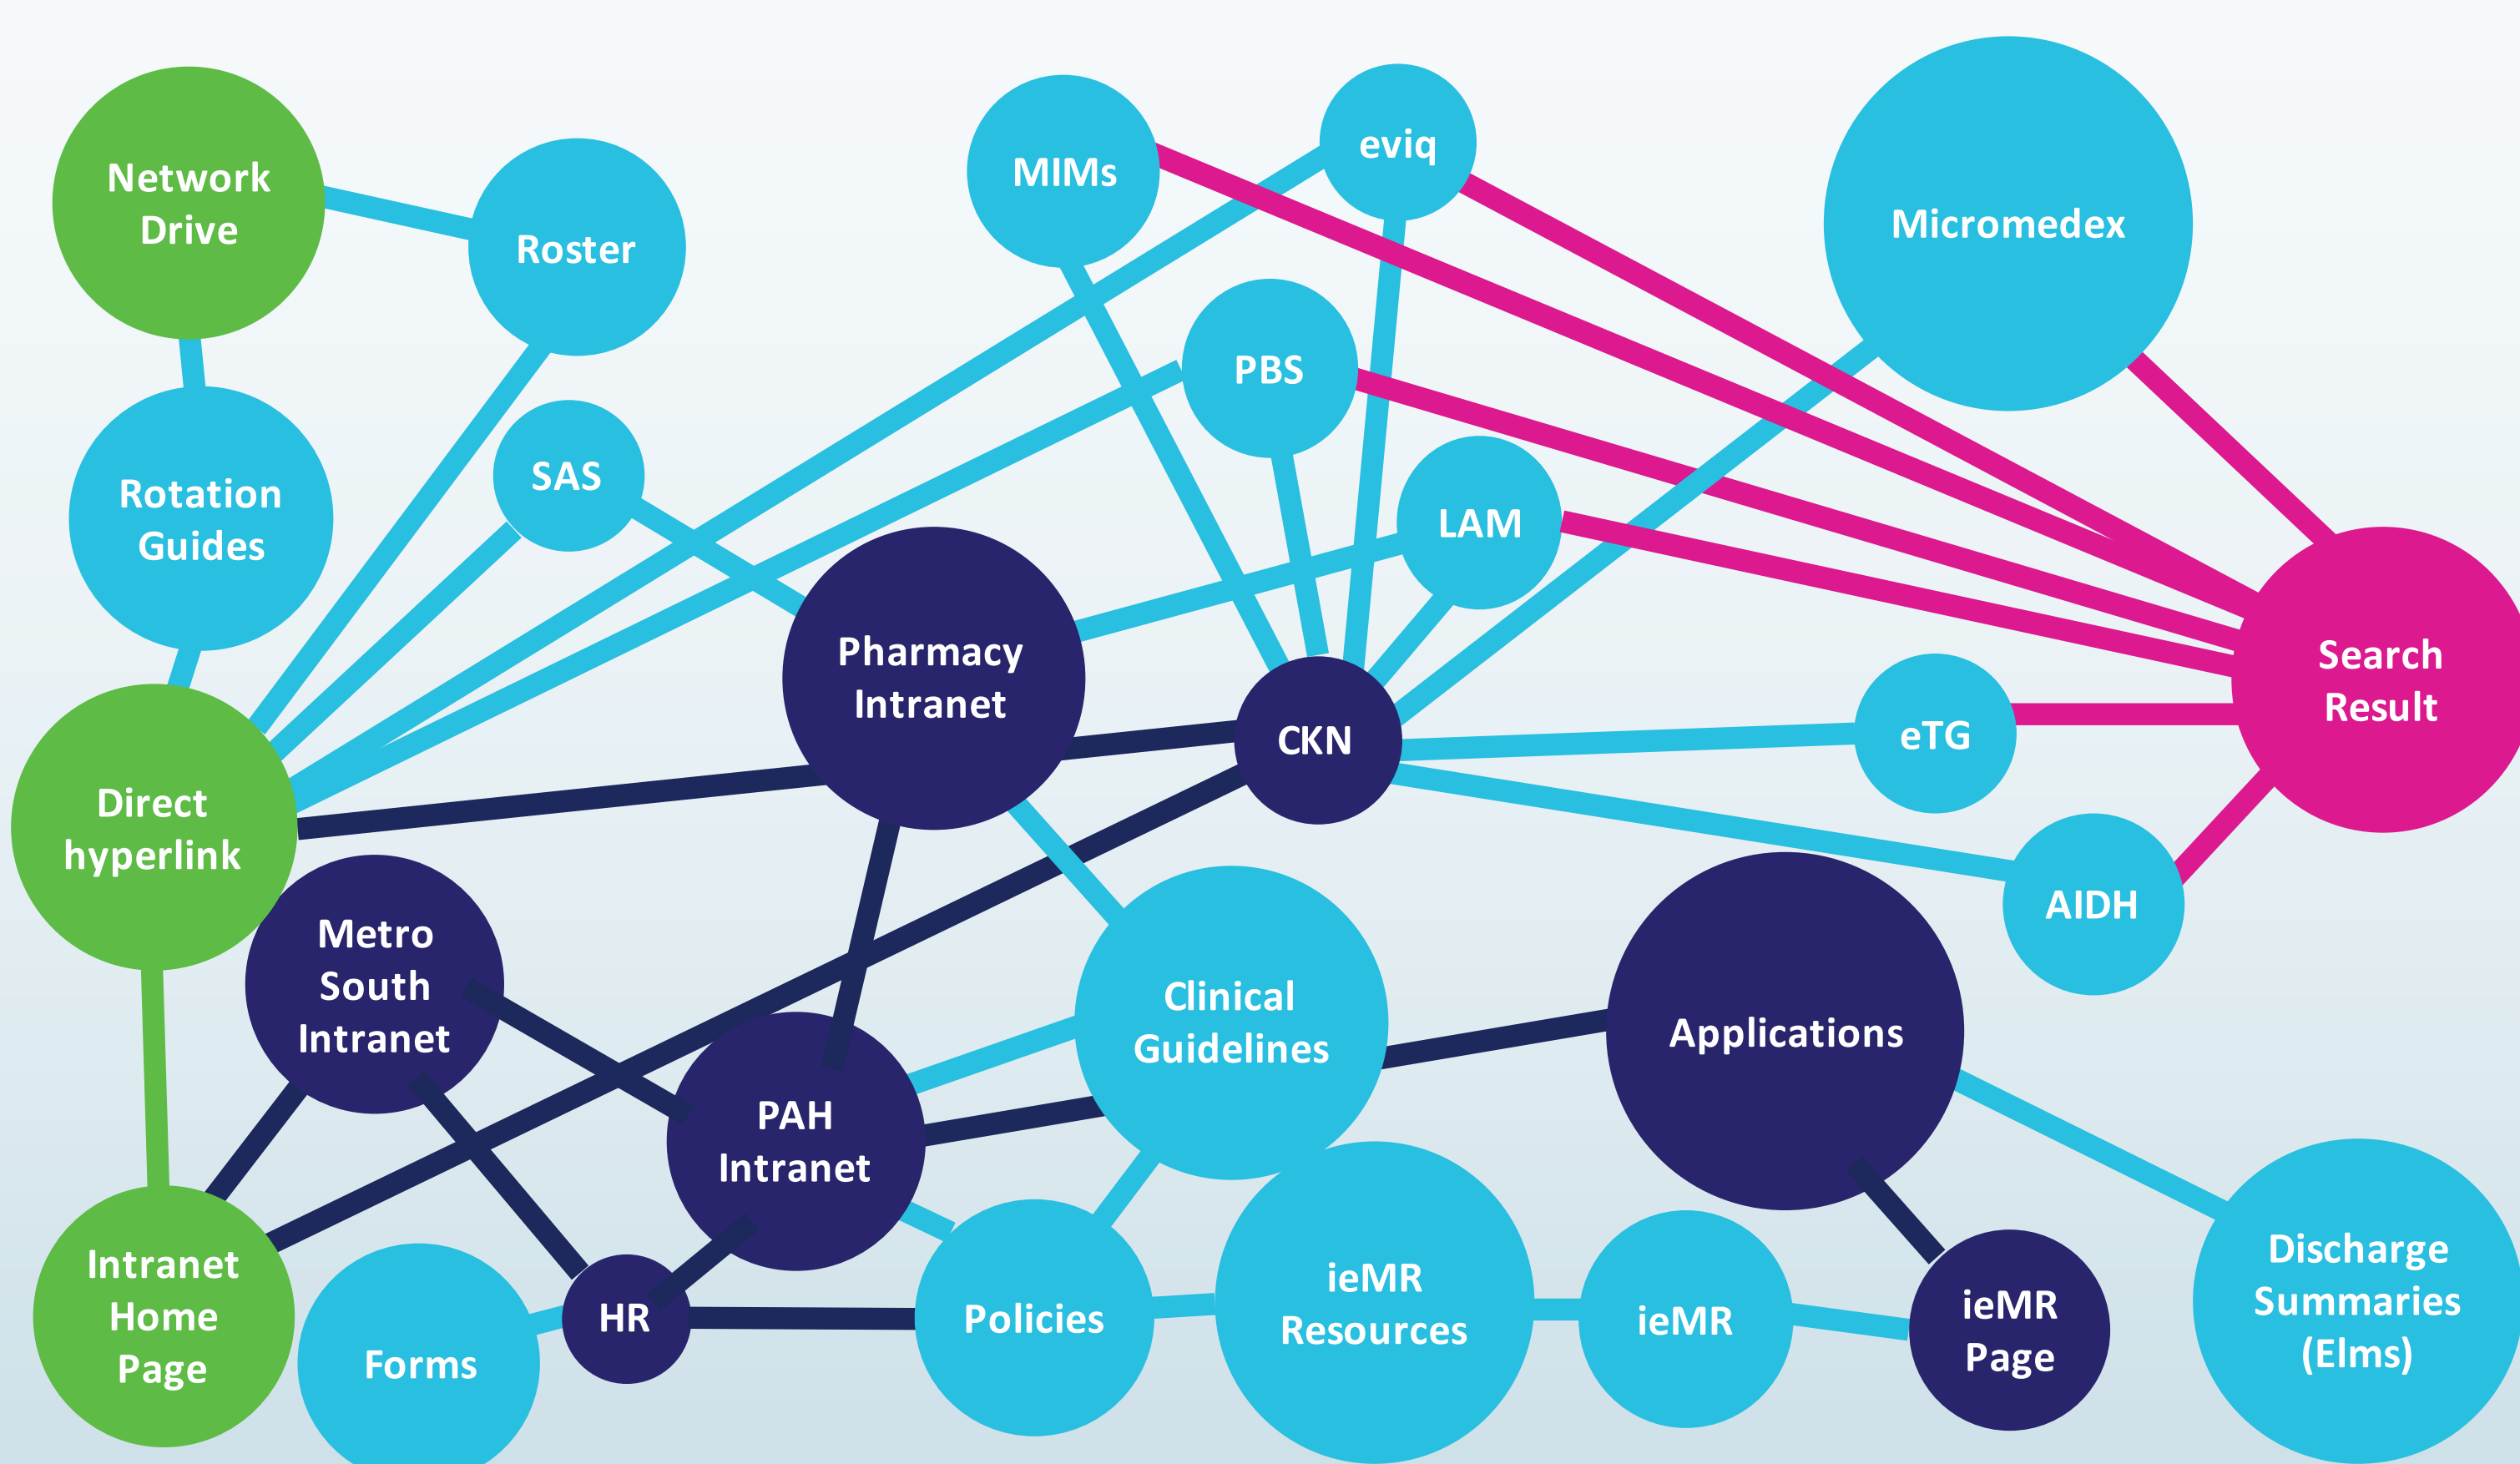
Network Drive

Roster

MIMs

eviq

Micromedex

PBS

SAS

Rotation Guides

LAM

Pharmacy Intranet

Search Result

CKN

eTG

Direct hyperlink

AIDH

Metro South Intranet

Clinical Guidelines

Applications

PAH Intranet

Intranet Home Page

HR

Policies

ieMR Resources

ieMR

ieMR Page

Discharge Summaries (Elms)

Forms